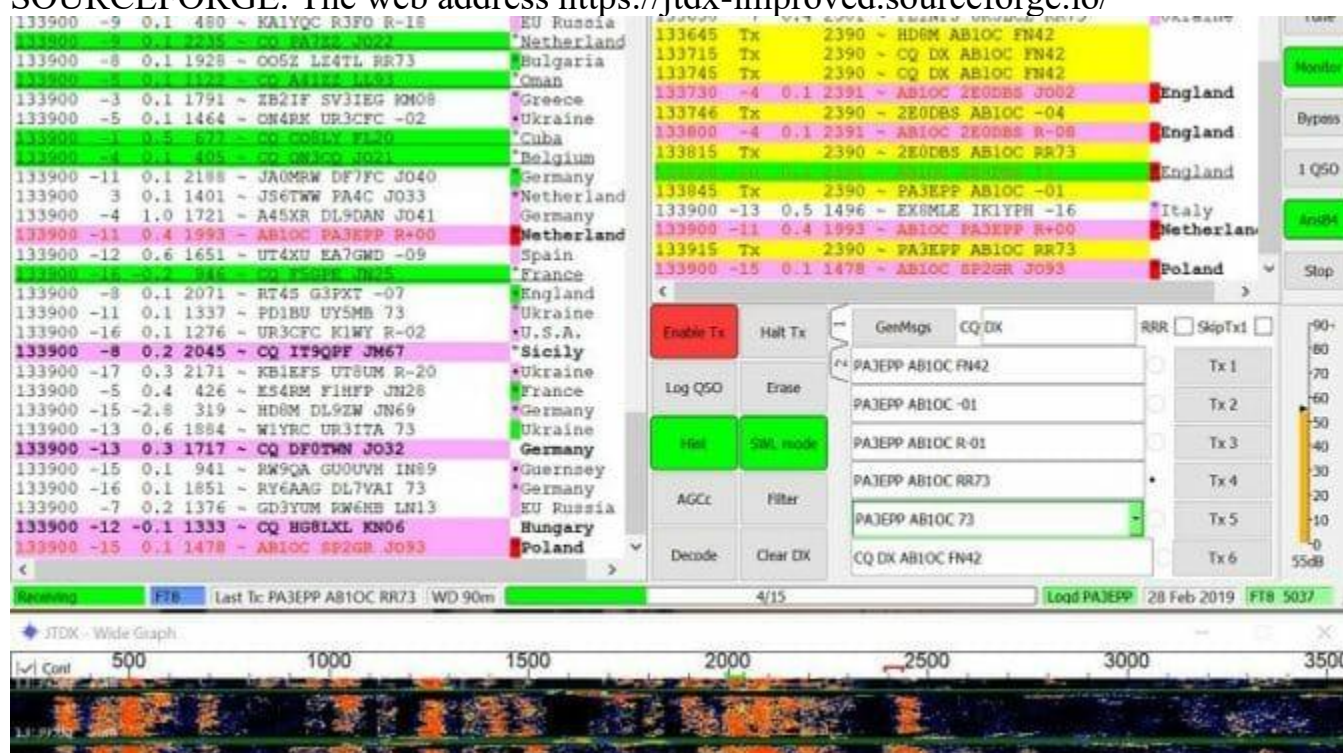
SOURCEFORGE. The web address https://jtdx-improved.sourceforge.io/

133900 -9 0.1 480 ~ KA1YQC R3FO R-18 EU Russia
133900 -9 0.1 2235 ~ CQ PA7ZZ JO22 Netherland
133900 -8 0.1 1928 ~ OO5Z LZ4TL RR73 Bulgaria
133900 -5 0.1 1122 ~ CQ A41ZZ LL93 Oman
133900 -3 0.1 1791 ~ ZB2IF SV3IEG KM08 Greece
133900 -5 0.1 1464 ~ ON4RK UR3CFC -02 Ukraine
133900 -1 0.5 677 ~ CQ CO8LY FL20 Cuba
133900 -4 0.1 405 ~ CQ ON3CQ JO21 Belgium
133900 -11 0.1 2188 ~ JA0MRW DF7FC JO40 Germany
133900 3 0.1 1401 ~ JS6TWW PA4C JO33 Netherland
133900 -4 1.0 1721 ~ A45XR DL9DAN JO41 Germany
133900 -11 0.4 1993 ~ AB1OC PA3EPP R+00 Netherland
133900 -12 0.6 1651 ~ UT4XU EA7GWD -09 Spain
133900 -16 -0.2 946 ~ CQ F5GPE JN25 France
133900 -8 0.1 2071 ~ RT4S G3PXT -07 England
133900 -11 0.1 1337 ~ PD1BU UY5MB 73 Ukraine
133900 -16 0.1 1276 ~ UR3CFC K1WY R-02 U.S.A.
133900 -8 0.2 2045 ~ CQ IT9QPF JM67 Sicily
133900 -17 0.3 2171 ~ KB1EFS UT8UM R-20 Ukraine
133900 -5 0.4 426 ~ ES4RM F1HFP JN28 France
133900 -15 -2.8 319 ~ HD8M DL9ZW JN69 Germany
133900 -13 0.6 1884 ~ W1YRC UR3ITA 73 Ukraine
133900 -13 0.3 1717 ~ CQ DF0TWN JO32 Germany
133900 -15 0.1 941 ~ RW9QA GU0UVH IN89 Guernsey
133900 -16 0.1 1851 ~ RY6AAG DL7VAI 73 Germany
133900 -7 0.2 1376 ~ GD3YUM RW6HB LN13 EU Russia
133900 -12 -0.1 1333 ~ CQ HG8LXL KN06 Hungary
133900 -15 0.1 1478 ~ AB1OC SP2GR JO93 Poland

Ukraine
133645 Tx 2390 ~ HD8M AB1OC FN42
133715 Tx 2390 ~ CQ DX AB1OC FN42
133745 Tx 2390 ~ CQ DX AB1OC FN42
133730 -4 0.1 2391 ~ AB1OC 2E0DBS JO02 England
133746 Tx 2390 ~ 2E0DBS AB1OC -04
133800 -4 0.1 2391 ~ AB1OC 2E0DBS R-08 England
133815 Tx 2390 ~ 2E0DBS AB1OC RR73
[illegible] England
133845 Tx 2390 ~ PA3EPP AB1OC -01
133900 -13 0.5 1496 ~ EX8MLE IK1YPH -16 Italy
133900 -11 0.4 1993 ~ AB1OC PA3EPP R+00 Netherlan
133915 Tx 2390 ~ PA3EPP AB1OC RR73
133900 -15 0.1 1478 ~ AB1OC SP2GR JO93 Poland

Tune
Monitor
Bypass
1 QSO
AnsB4
Stop

Enable Tx | Halt Tx | GenMsgs | CQ DX | RRR | SkipTx1
Log QSO | Erase
Hint | SWL mode
AGCc | Filter
Decode | Clear DX

PA3EPP AB1OC FN42 Tx 1
PA3EPP AB1OC -01 Tx 2
PA3EPP AB1OC R-01 Tx 3
PA3EPP AB1OC RR73 Tx 4
PA3EPP AB1OC 73 Tx 5
CQ DX AB1OC FN42 Tx 6

90 80 70 60 50 40 30 20 10 0
55dB

Receiving | FT8 | Last Tx: PA3EPP AB1OC RR73 | WD 90m | 4/15 | Logd PA3EPP | 28 Feb 2019 | FT8 5037

JTDX - Wide Graph
Cont 500 1000 1500 2000 2500 3000 3500